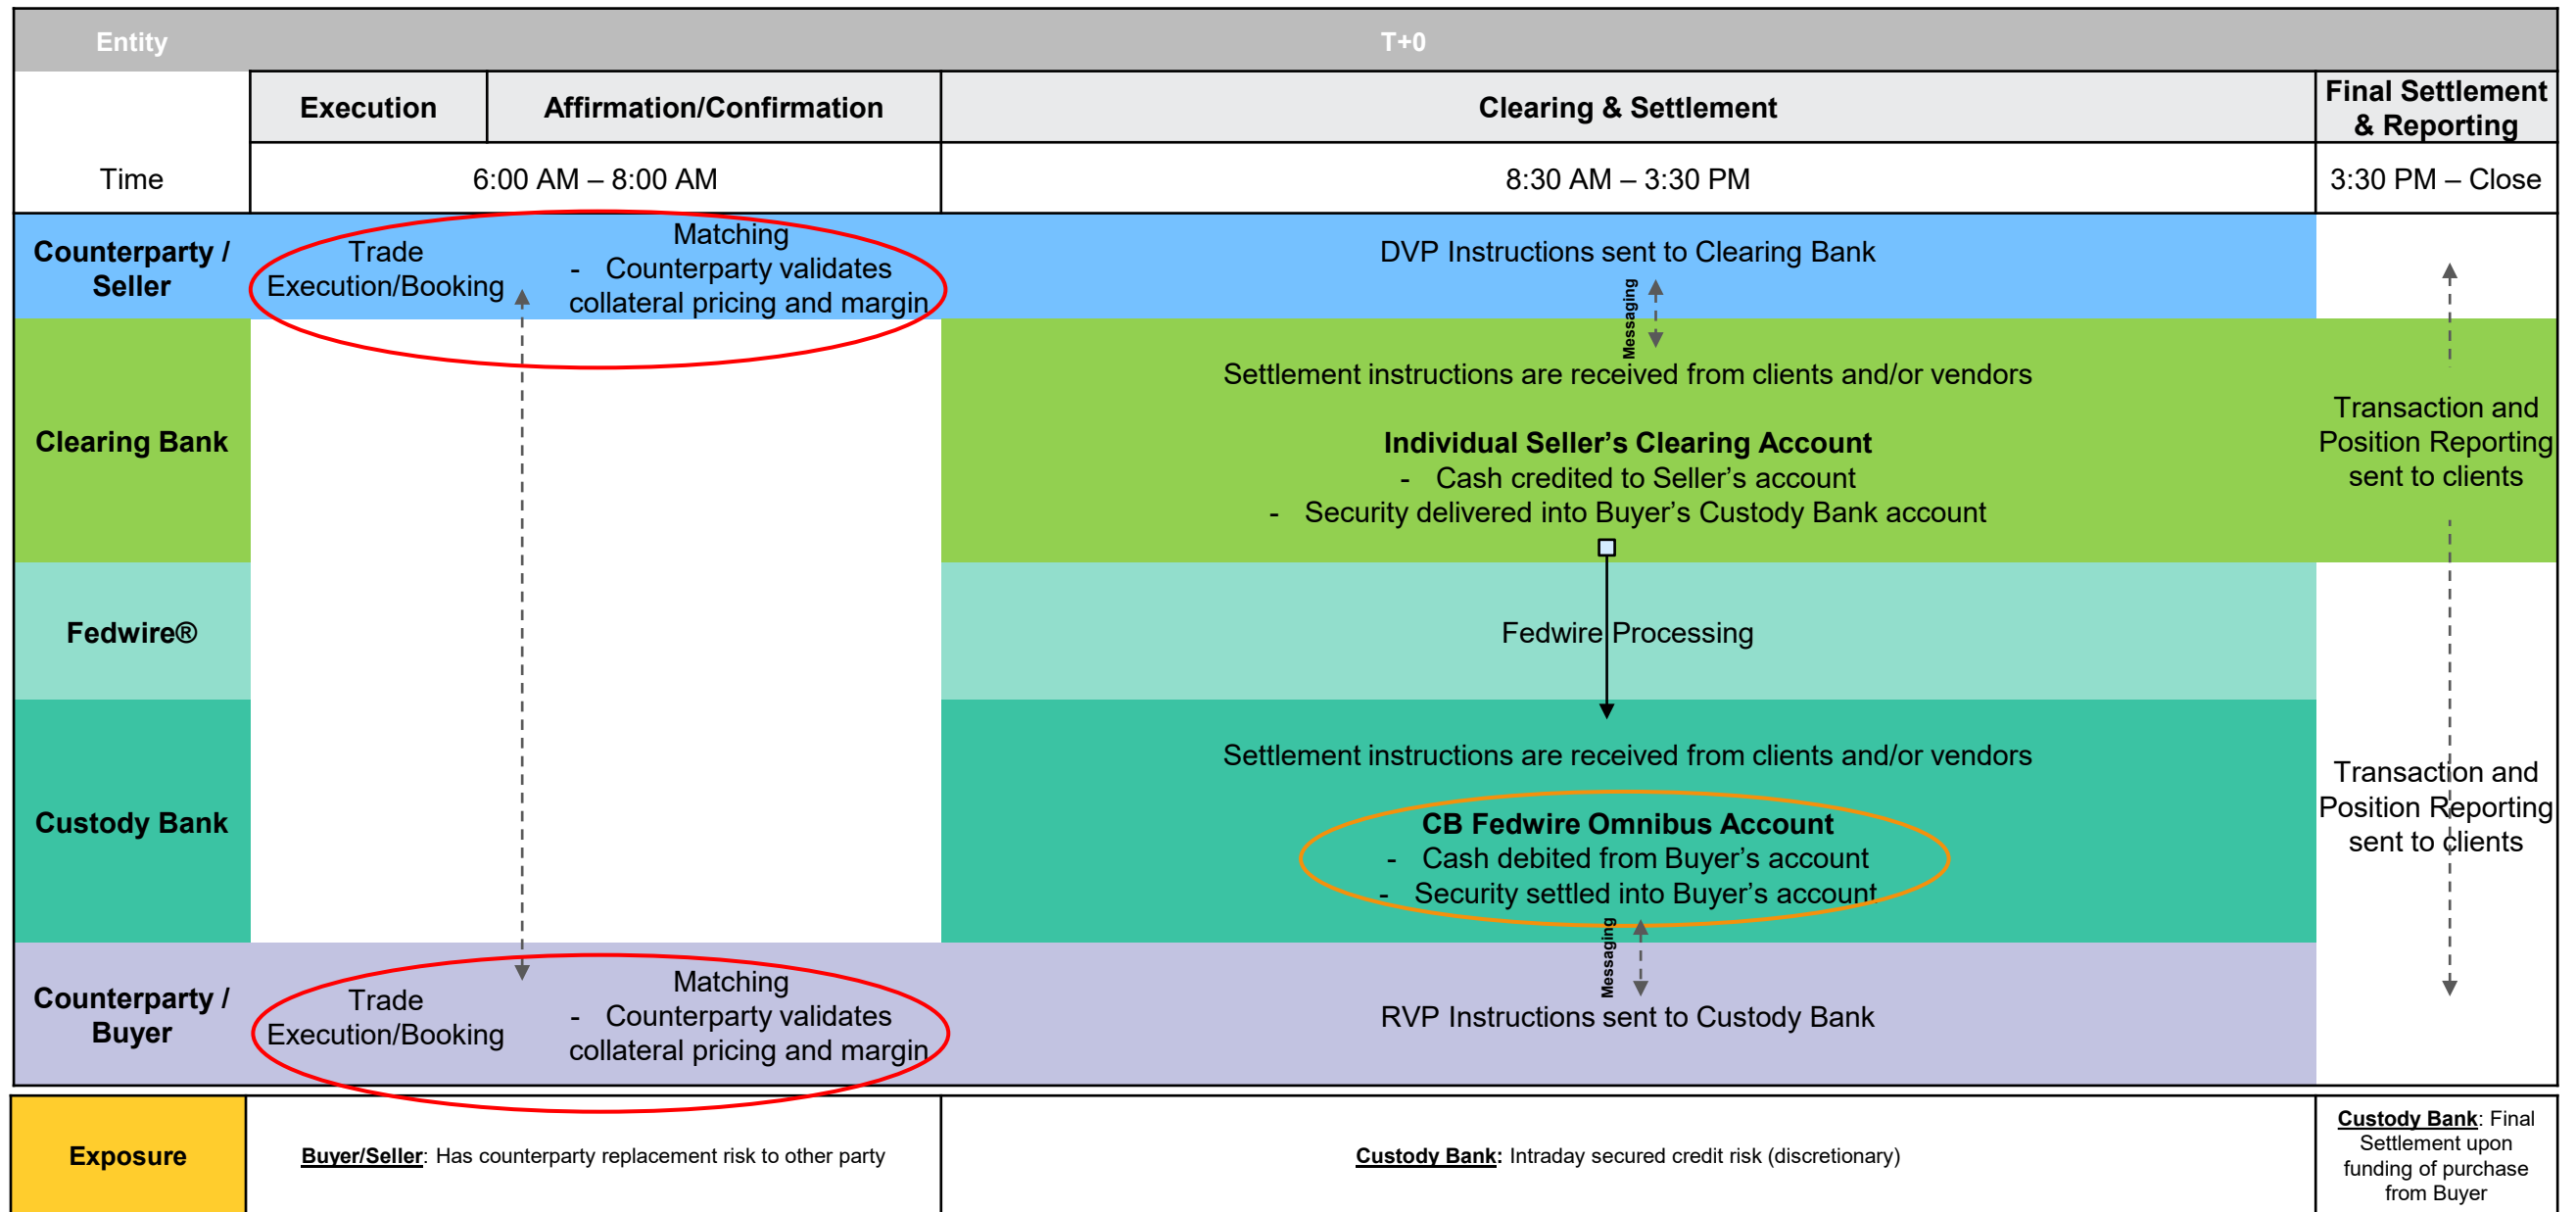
| Entity | T+0 | | | |
|---|---|---|---|---|
| | Execution | Affirmation/Confirmation | Clearing & Settlement | Final Settlement & Reporting |
| Time | 6:00 AM – 8:00 AM | | 8:30 AM – 3:30 PM | 3:30 PM – Close |
| Counterparty / Seller | Trade Execution/Booking | Matching - Counterparty validates collateral pricing and margin | DVP Instructions sent to Clearing Bank | |
| Clearing Bank | | | Settlement instructions are received from clients and/or vendors<br>Individual Seller's Clearing Account<br>- Cash credited to Seller's account<br>- Security delivered into Buyer's Custody Bank account | Transaction and Position Reporting sent to clients |
| Fedwire® | | | Fedwire Processing | |
| Custody Bank | | | Settlement instructions are received from clients and/or vendors<br>CB Fedwire Omnibus Account<br>- Cash debited from Buyer's account<br>- Security settled into Buyer's account | Transaction and Position Reporting sent to clients |
| Counterparty / Buyer | Trade Execution/Booking | Matching - Counterparty validates collateral pricing and margin | RVP Instructions sent to Custody Bank | |
| Exposure | Buyer/Seller: Has counterparty replacement risk to other party | | Custody Bank: Intraday secured credit risk (discretionary) | Custody Bank: Final Settlement upon funding of purchase from Buyer |

Messaging

Messaging